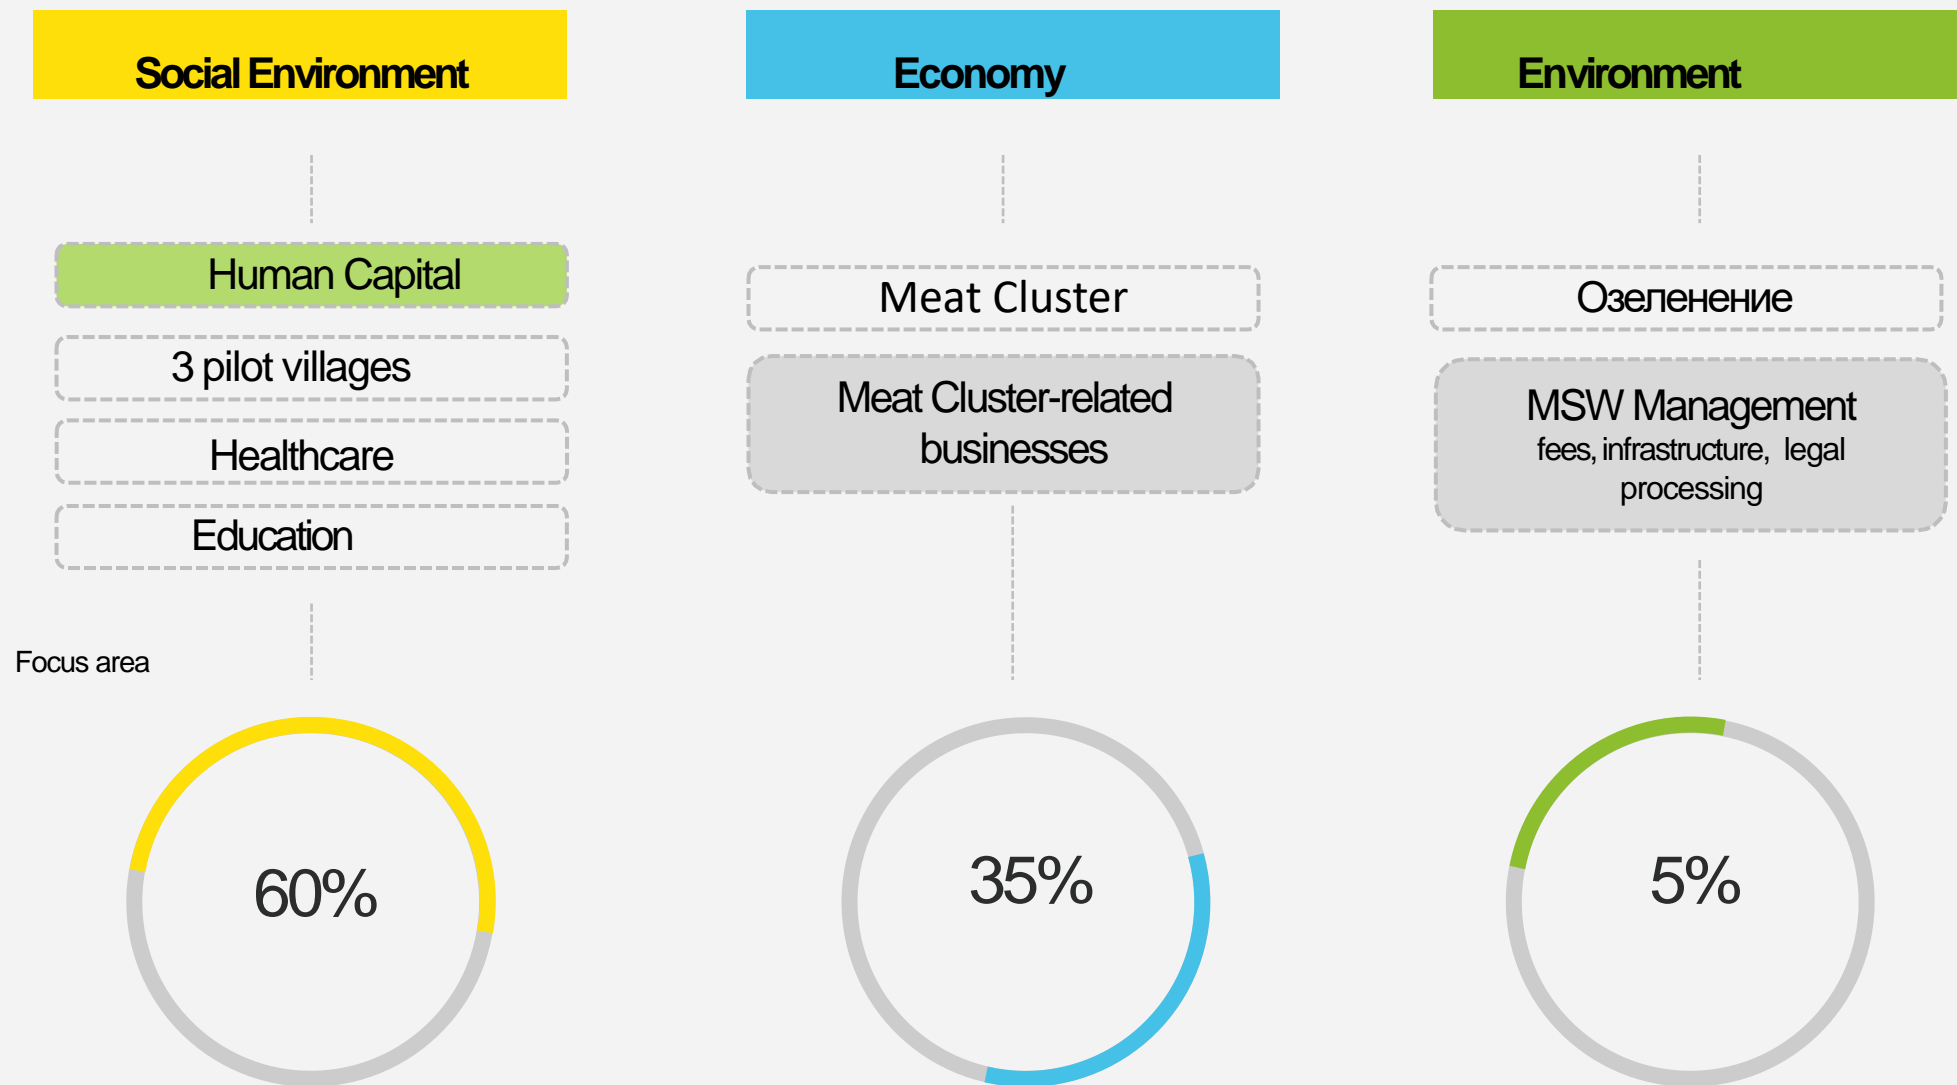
Social Environment

Human Capital

3 pilot villages

Healthcare

Education

Focus area

60%

Economy

Meat Cluster

Meat Cluster-related businesses

35%

Environment

Озеленение

MSW Management
fees, infrastructure, legal processing

5%